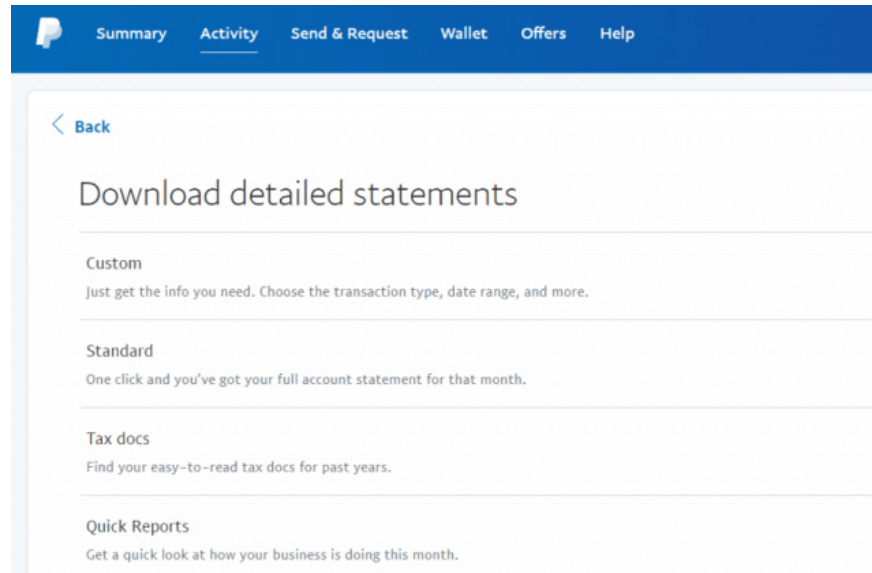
Summary Activity Send & Request Wallet Offers Help

Back

Download detailed statements

Custom
Just get the info you need. Choose the transaction type, date range, and more.

Standard
One click and you've got your full account statement for that month.

Tax docs
Find your easy-to-read tax docs for past years.

Quick Reports
Get a quick look at how your business is doing this month.